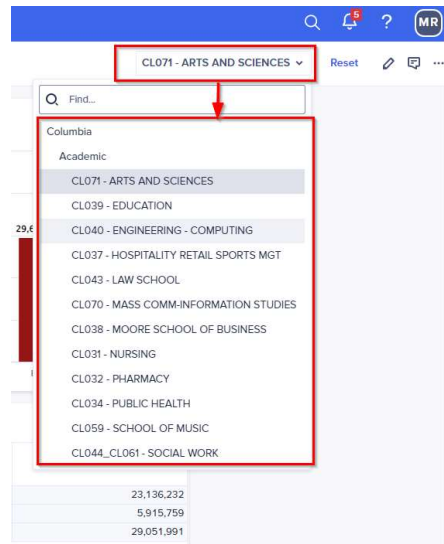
5 ? MR

CL071 - ARTS AND SCIENCES

Reset

Find...

Columbia

Academic

CL071 - ARTS AND SCIENCES

CL039 - EDUCATION

CL040 - ENGINEERING - COMPUTING

CL037 - HOSPITALITY RETAIL SPORTS MGT

CL043 - LAW SCHOOL

CL070 - MASS COMM-INFORMATION STUDIES

CL038 - MOORE SCHOOL OF BUSINESS

CL031 - NURSING

CL032 - PHARMACY

CL034 - PUBLIC HEALTH

CL059 - SCHOOL OF MUSIC

CL044_CL061 - SOCIAL WORK

29,6

23,136,232

5,915,759

29,051,991